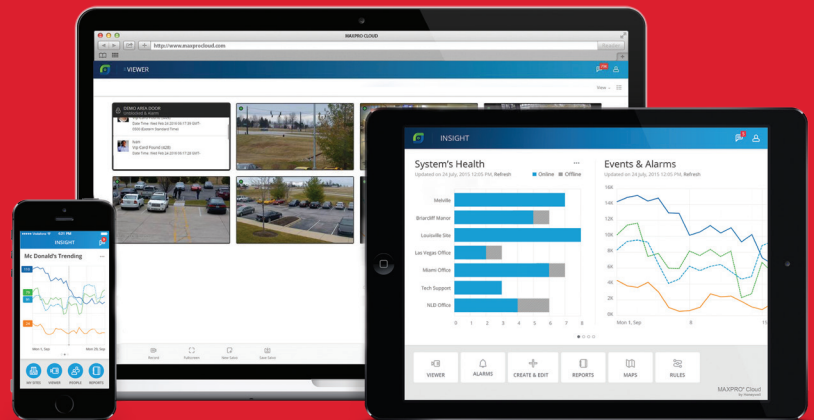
MAXPRO CLOUD
http://www.maxprocloud.com

VIEWER

DEMO AREA DOOR
Date Time: Wed Feb 24 2016 09:17:09 GMT-0500 (Eastern Standard Time)

Date Time: Wed Feb 24 2016 09:17:09 GMT-

INSIGHT

System's Health
Updated on 24 July, 2015 12:05 PM. Refresh
Online Offline

Melville
Briarcliff Manor
Louisville Site
Las Vegas Office
Miami Office
Tech Support
NLD Office

0 1 2 3 4 5 6 7 8

Events & Alarms
Updated on 24 July, 2015 12:05 PM. Refresh

16K
14K
12K
10K
8K
6K
4K
2K
0K

Mon 1, Sep
8
15

VIEWER
ALARMS
CREATE & EDIT
REPORTS
MAPS
RULES

MAXPRO® Cloud

INSIGHT

Mc Donald's Trending

Mon 1, Sep
Mon 15, Sep

MY SITES
VIEWER
PEOPLE
REPORTS